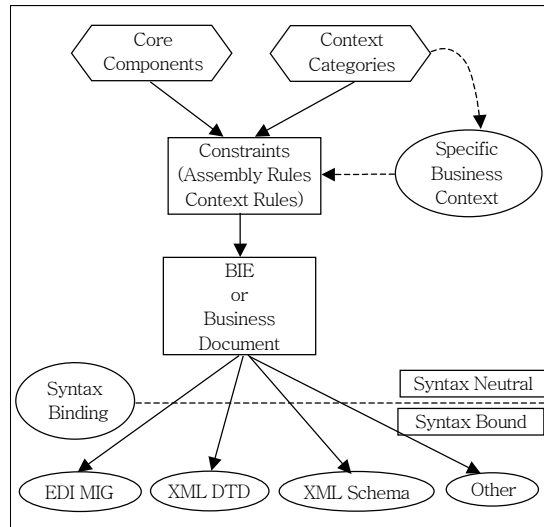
Core Components

Context Categories

Constraints (Assembly Rules Context Rules)

Specific Business Context

BIE or Business Document

Syntax Binding

Syntax Neutral

Syntax Bound

EDI MIG

XML DTD

XML Schema

Other